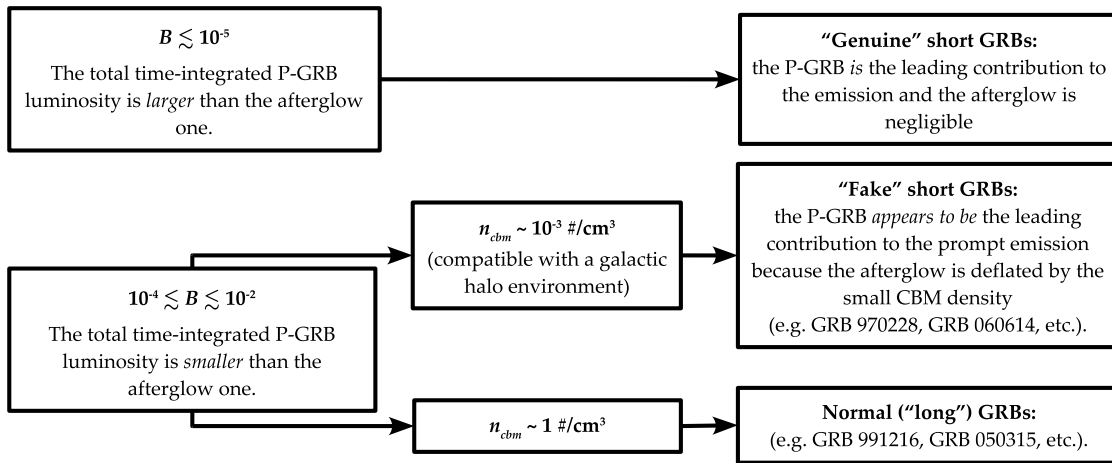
$B \lesssim 10^{-5}$

The total time-integrated P-GRB luminosity is *larger* than the afterglow one.

**"Genuine" short GRBs:**
the P-GRB *is* the leading contribution to the emission and the afterglow is negligible

$10^{-4} \lesssim B \lesssim 10^{-2}$

The total time-integrated P-GRB luminosity is *smaller* than the afterglow one.

$n_{cbm} \sim 10^{-3}$ #/cm$^3$
(compatible with a galactic halo environment)

**"Fake" short GRBs:**
the P-GRB *appears to be* the leading contribution to the prompt emission because the afterglow is deflated by the small CBM density
(e.g. GRB 970228, GRB 060614, etc.).

$n_{cbm} \sim 1$ #/cm$^3$

**Normal ("long") GRBs:**
(e.g. GRB 991216, GRB 050315, etc.).